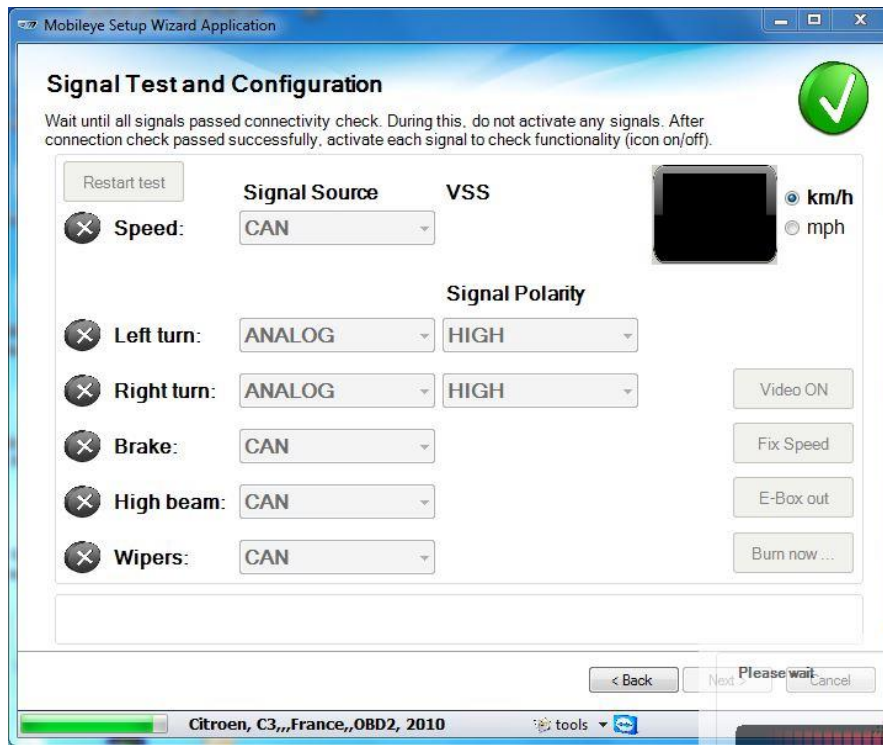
Mobileye Setup Wizard Application

Signal Test and Configuration

Wait until all signals passed connectivity check. During this, do not activate any signals. After connection check passed successfully, activate each signal to check functionality (icon on/off).

Restart test

Signal Source

VSS

km/h

mph

Speed: CAN

Signal Polarity

Left turn: ANALOG HIGH

Right turn: ANALOG HIGH

Video ON

Brake: CAN

Fix Speed

High beam: CAN

E-Box out

Wipers: CAN

Burn now ...

< Back

Next >

Please wait

Cancel

Citroen, C3,,,France,,OBD2, 2010

tools